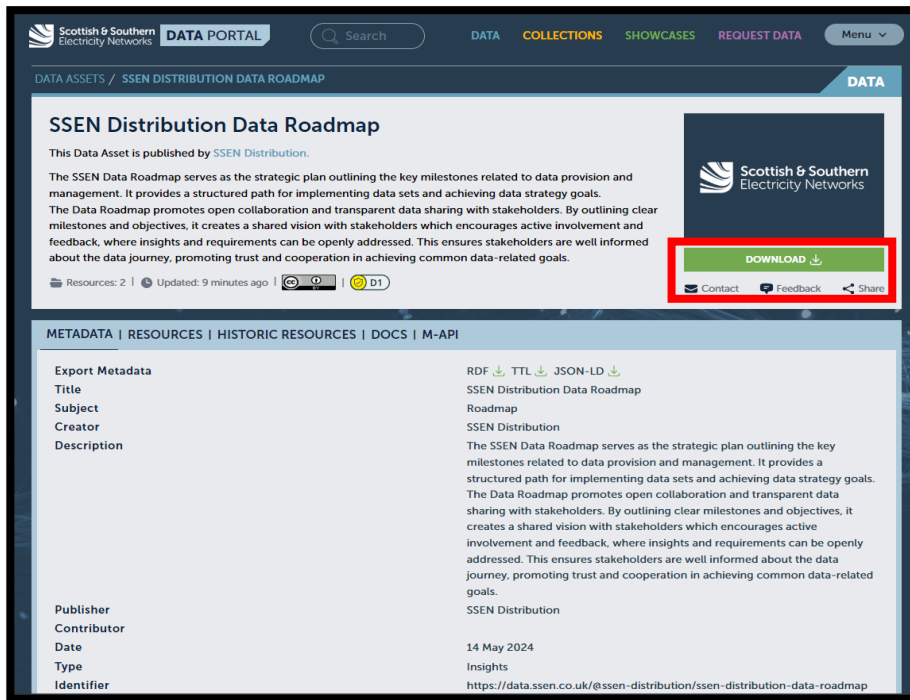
Scottish & Southern Electricity Networks DATA PORTAL

Search

DATA COLLECTIONS SHOWCASES REQUEST DATA Menu

DATA ASSETS / SSEN DISTRIBUTION DATA ROADMAP

DATA

SSEN Distribution Data Roadmap

This Data Asset is published by SSEN Distribution.

The SSEN Data Roadmap serves as the strategic plan outlining the key milestones related to data provision and management. It provides a structured path for implementing data sets and achieving data strategy goals.
The Data Roadmap promotes open collaboration and transparent data sharing with stakeholders. By outlining clear milestones and objectives, it creates a shared vision with stakeholders which encourages active involvement and feedback, where insights and requirements can be openly addressed. This ensures stakeholders are well informed about the data journey, promoting trust and cooperation in achieving common data-related goals.

Resources: 2 | Updated: 9 minutes ago | | D1

Scottish & Southern Electricity Networks

DOWNLOAD

Contact Feedback Share

METADATA | RESOURCES | HISTORIC RESOURCES | DOCS | M-API

| | |
|---|---|
| Export Metadata | RDF TTL JSON-LD |
| Title | SSEN Distribution Data Roadmap |
| Subject | Roadmap |
| Creator | SSEN Distribution |
| Description | The SSEN Data Roadmap serves as the strategic plan outlining the key milestones related to data provision and management. It provides a structured path for implementing data sets and achieving data strategy goals. The Data Roadmap promotes open collaboration and transparent data sharing with stakeholders. By outlining clear milestones and objectives, it creates a shared vision with stakeholders which encourages active involvement and feedback, where insights and requirements can be openly addressed. This ensures stakeholders are well informed about the data journey, promoting trust and cooperation in achieving common data-related goals. |
| Publisher | SSEN Distribution |
| Contributor | |
| Date | 14 May 2024 |
| Type | Insights |
| Identifier | https://data.ssen.co.uk/@ssen-distribution/ssen-distribution-data-roadmap |